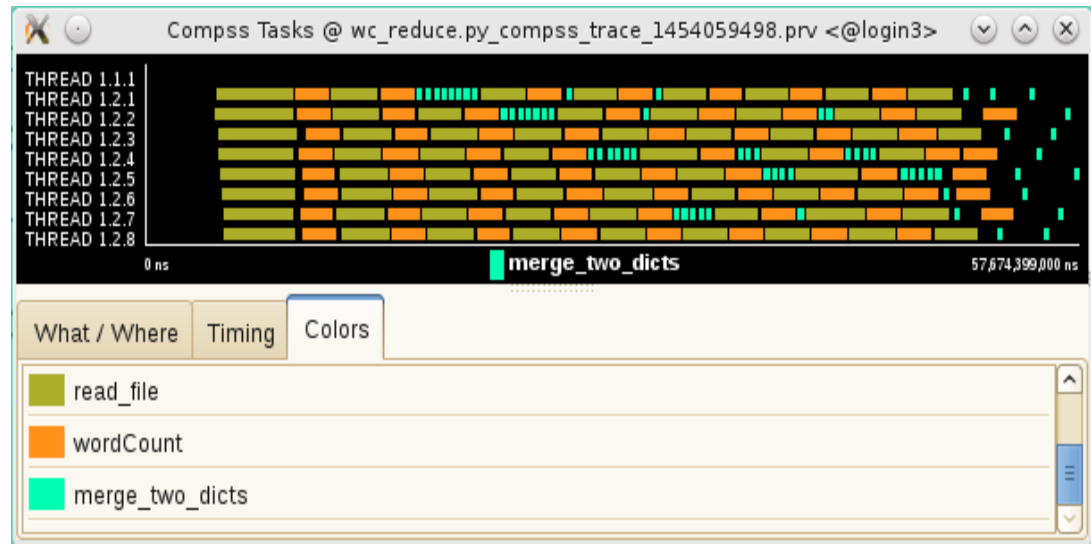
Compss Tasks @ wc_reduce.py_compss_trace_1454059498.prv <@login3>

THREAD 1.1.1
THREAD 1.2.1
THREAD 1.2.2
THREAD 1.2.3
THREAD 1.2.4
THREAD 1.2.5
THREAD 1.2.6
THREAD 1.2.7
THREAD 1.2.8

0 ns

merge_two_dicts

57,674,399,000 ns

What / Where

Timing

Colors

read_file

wordCount

merge_two_dicts